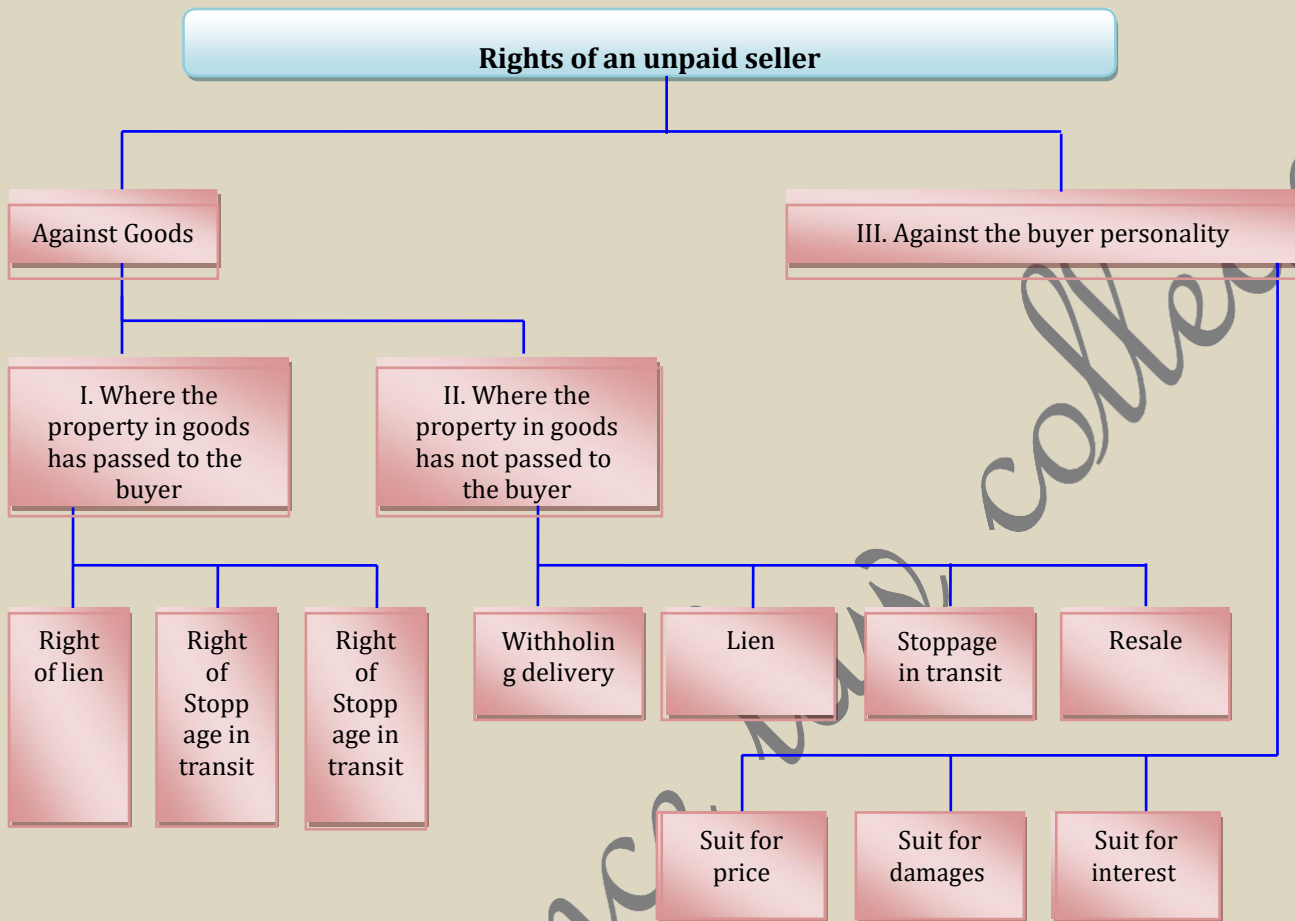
Rights of an unpaid seller

Against Goods

III. Against the buyer personality

I. Where the property in goods has passed to the buyer

II. Where the property in goods has not passed to the buyer

Right of lien

Right of Stoppage in transit

Right of Stoppage in transit

Withholing delivery

Lien

Stoppage in transit

Resale

Suit for price

Suit for damages

Suit for interest

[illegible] collect